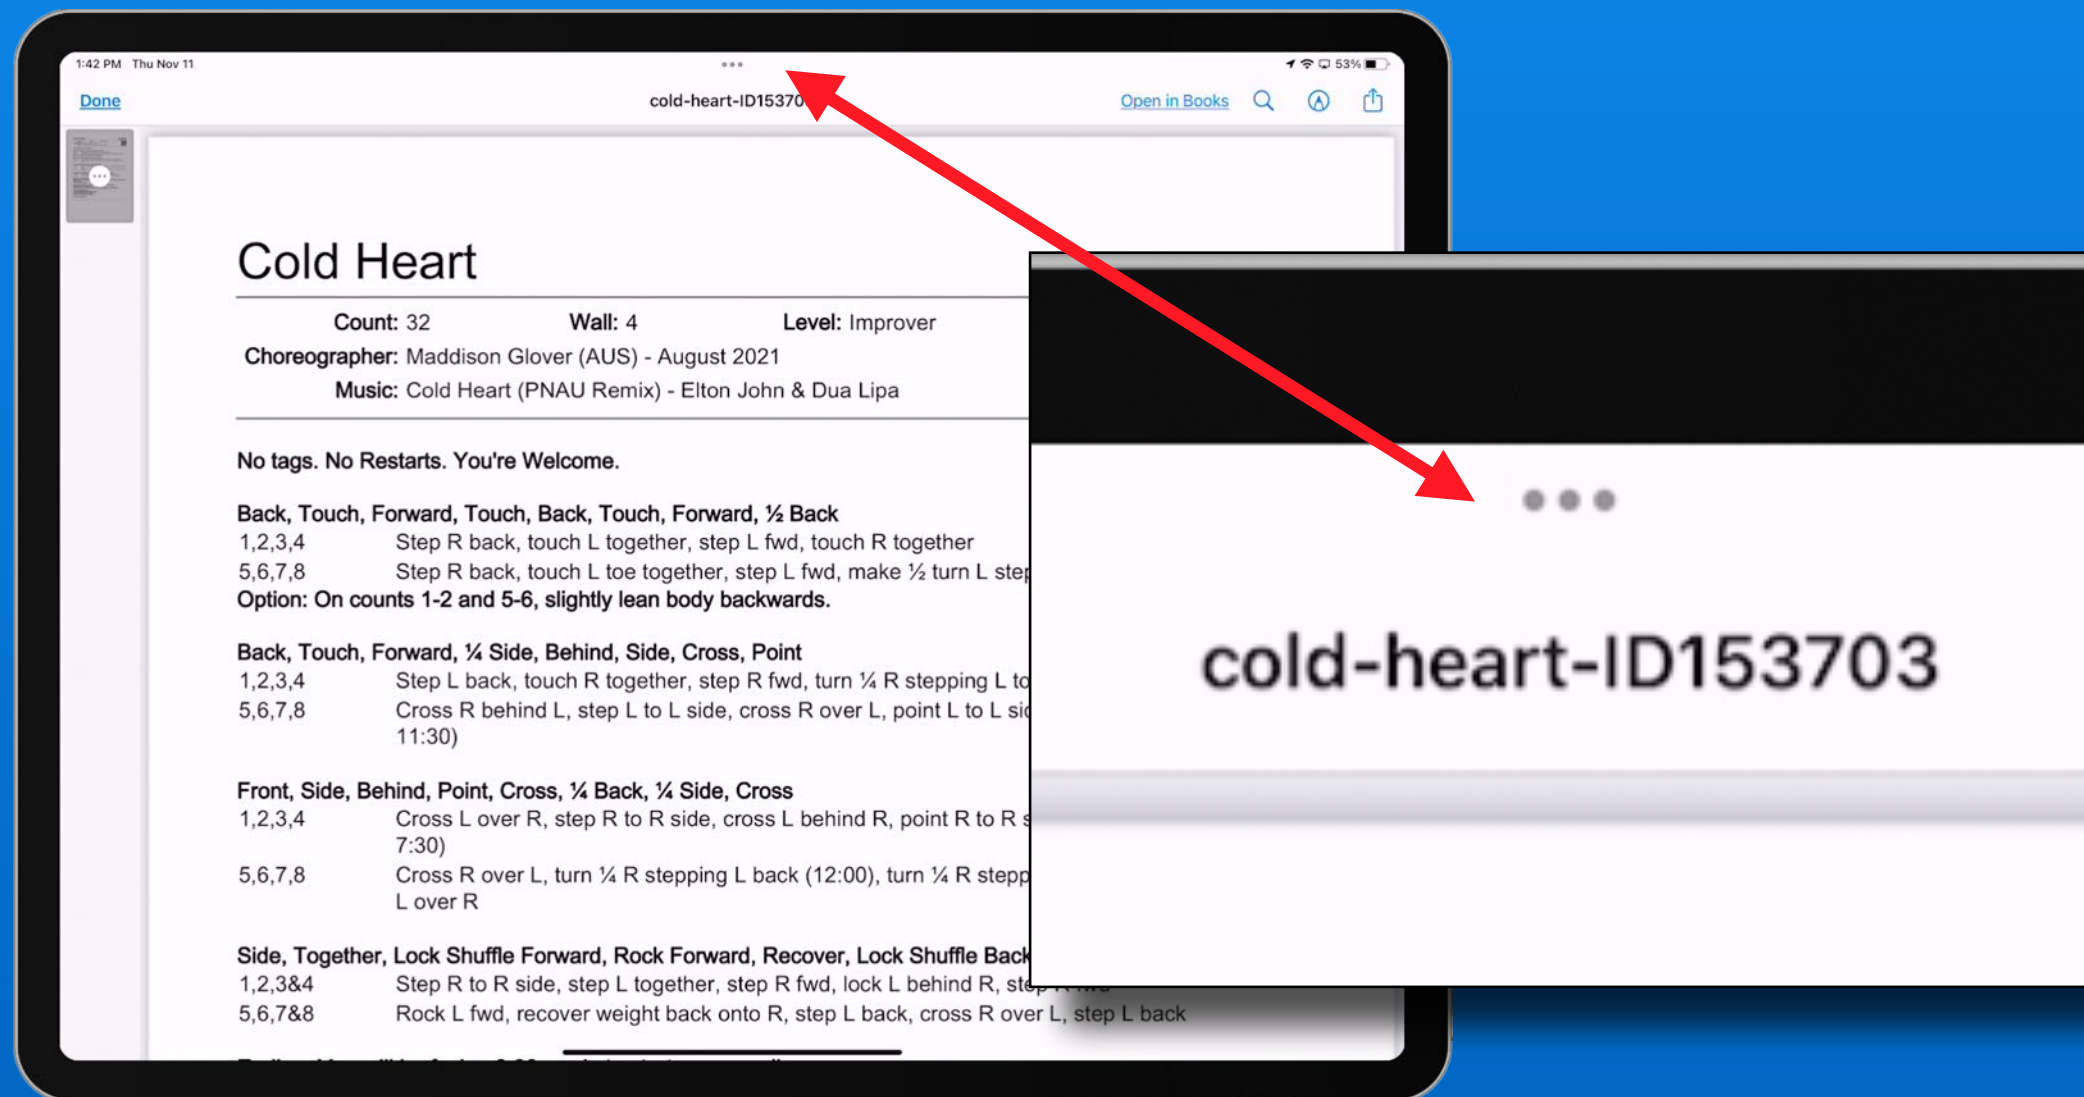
1:42 PM Thu Nov 11

53%

Done

cold-heart-ID15370

Open in Books

Cold Heart

Count: 32 Wall: 4 Level: Improver
Choreographer: Maddison Glover (AUS) - August 2021
Music: Cold Heart (PNAU Remix) - Elton John & Dua Lipa

No tags. No Restarts. You're Welcome.

Back, Touch, Forward, Touch, Back, Touch, Forward, ½ Back
1,2,3,4 Step R back, touch L together, step L fwd, touch R together
5,6,7,8 Step R back, touch L toe together, step L fwd, make ½ turn L step
Option: On counts 1-2 and 5-6, slightly lean body backwards.

Back, Touch, Forward, ¼ Side, Behind, Side, Cross, Point
1,2,3,4 Step L back, touch R together, step R fwd, turn ¼ R stepping L to
5,6,7,8 Cross R behind L, step L to L side, cross R over L, point L to L si
11:30)

Front, Side, Behind, Point, Cross, ¼ Back, ¼ Side, Cross
1,2,3,4 Cross L over R, step R to R side, cross L behind R, point R to R s
7:30)
5,6,7,8 Cross R over L, turn ¼ R stepping L back (12:00), turn ¼ R stepp
L over R

Side, Together, Lock Shuffle Forward, Rock Forward, Recover, Lock Shuffle Back
1,2,3&4 Step R to R side, step L together, step R fwd, lock L behind R, st
5,6,7&8 Rock L fwd, recover weight back onto R, step L back, cross R over L, step L back

cold-heart-ID153703